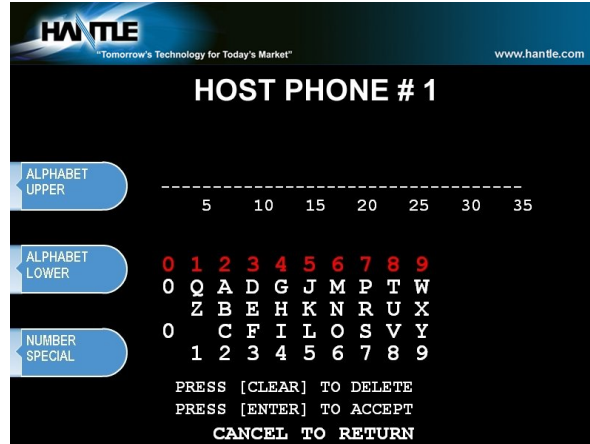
HANTLE
"Tomorrow's Technology for Today's Market"
www.hantle.com

HOST PHONE # 1

ALPHABET UPPER

ALPHABET LOWER

NUMBER SPECIAL

-----------------------------------
5 10 15 20 25 30 35

| 0 | 1 | 2 | 3 | 4 | 5 | 6 | 7 | 8 | 9 |
|---|---|---|---|---|---|---|---|---|---|
| 0 | Q | A | D | G | J | M | P | T | W |
|  | Z | B | E | H | K | N | R | U | X |
| 0 |  | C | F | I | L | O | S | V | Y |
|  | 1 | 2 | 3 | 4 | 5 | 6 | 7 | 8 | 9 |

PRESS [CLEAR] TO DELETE
PRESS [ENTER] TO ACCEPT
CANCEL TO RETURN